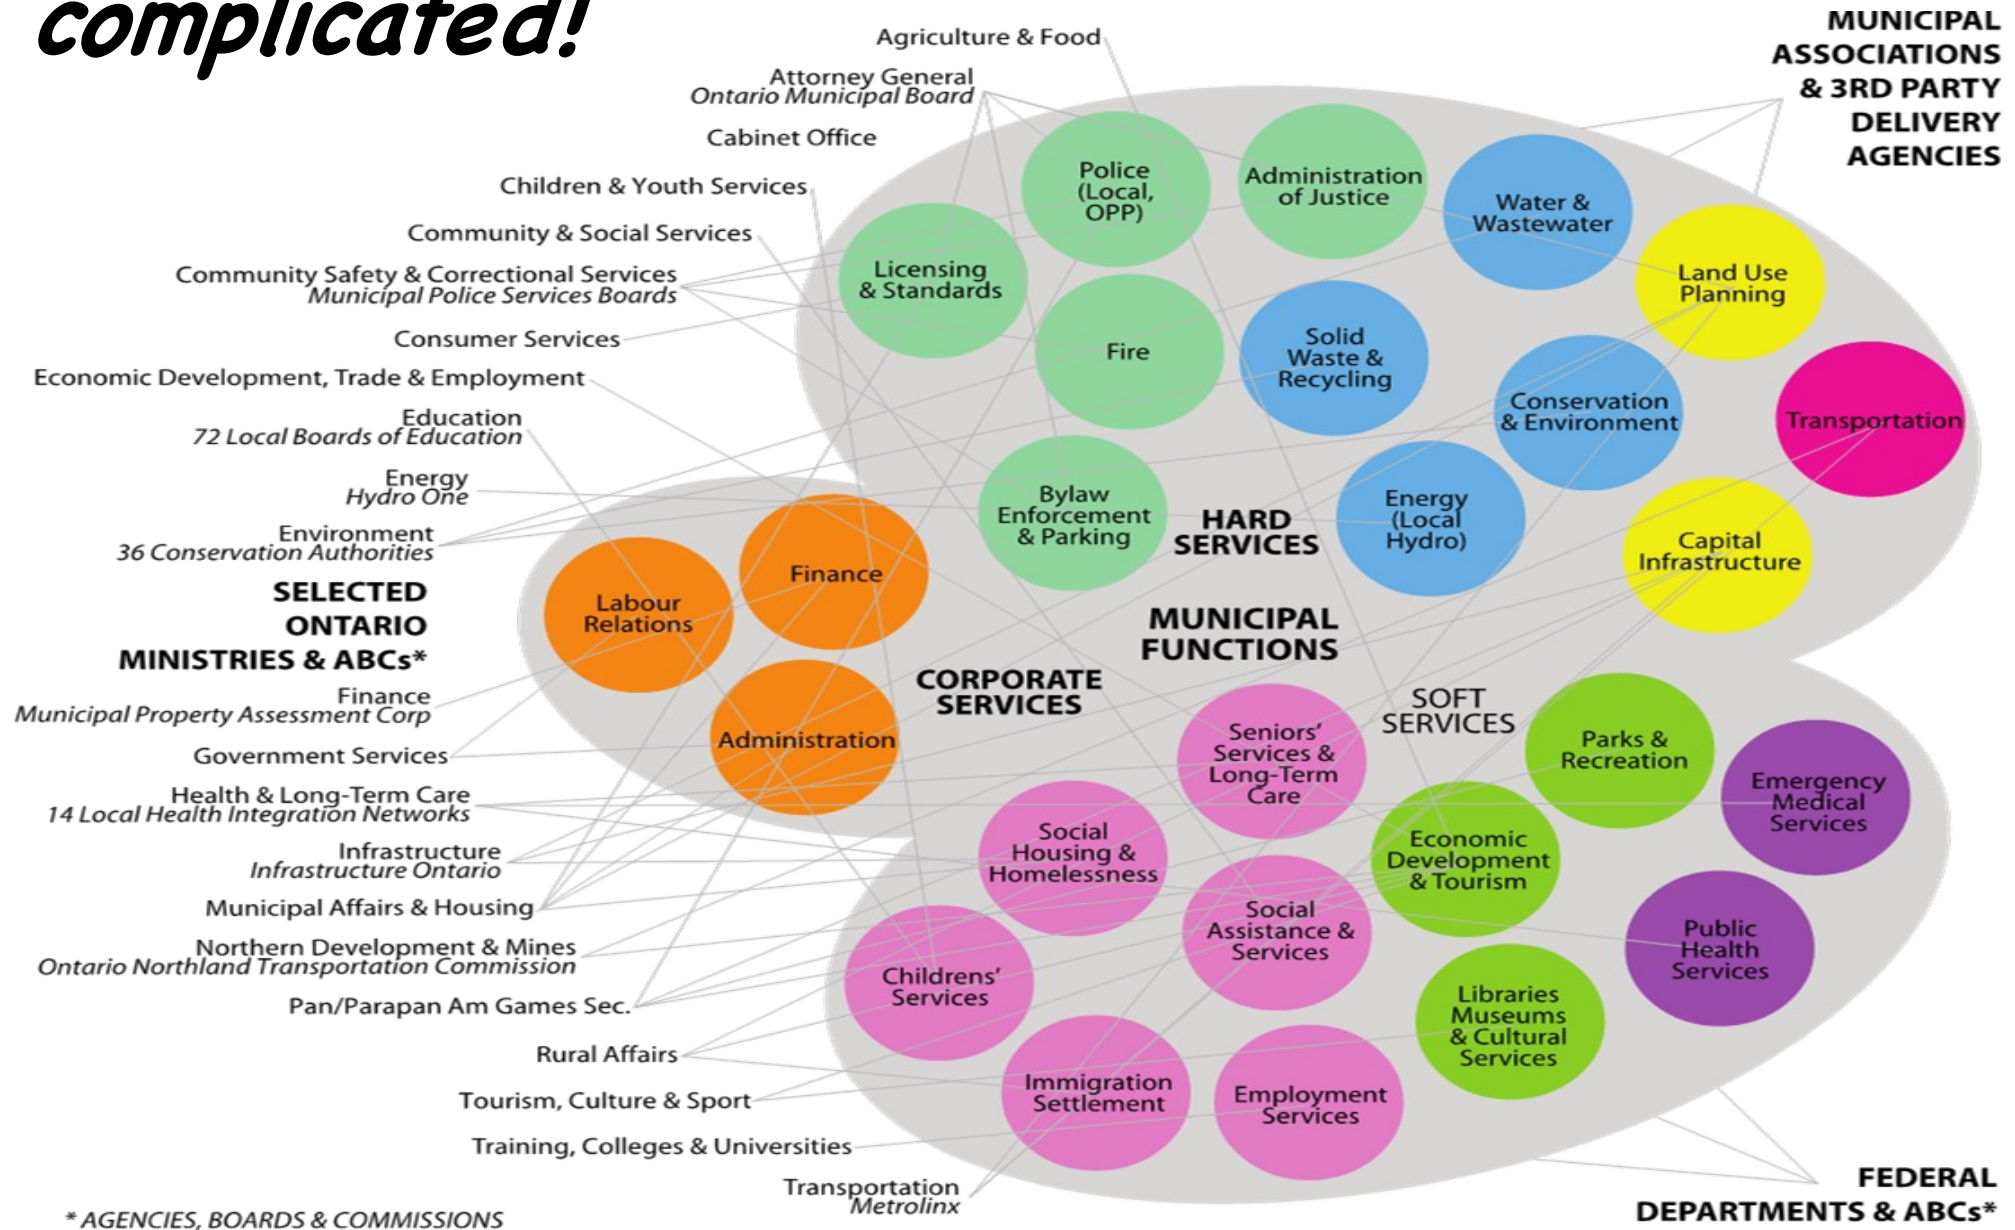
complicated!

Agriculture & Food
Attorney General
Ontario Municipal Board
Cabinet Office
Children & Youth Services
Community & Social Services
Community Safety & Correctional Services
Municipal Police Services Boards
Consumer Services
Economic Development, Trade & Employment
Education
72 Local Boards of Education
Energy
Hydro One
Environment
36 Conservation Authorities

SELECTED ONTARIO MINISTRIES & ABCs*

Finance
Municipal Property Assessment Corp
Government Services
Health & Long-Term Care
14 Local Health Integration Networks
Infrastructure
Infrastructure Ontario
Municipal Affairs & Housing
Northern Development & Mines
Ontario Northland Transportation Commission
Pan/Parapan Am Games Sec.
Rural Affairs
Tourism, Culture & Sport
Training, Colleges & Universities
Transportation
Metrolinx

* AGENCIES, BOARDS & COMMISSIONS

MUNICIPAL ASSOCIATIONS & 3RD PARTY DELIVERY AGENCIES

Police (Local, OPP)
Administration of Justice
Water & Wastewater
Licensing & Standards
Land Use Planning
Fire
Solid Waste & Recycling
Conservation & Environment
Transportation
Bylaw Enforcement & Parking
HARD SERVICES
Energy (Local Hydro)
Capital Infrastructure
Finance
Labour Relations
MUNICIPAL FUNCTIONS
CORPORATE SERVICES
Administration
Seniors' Services & Long-Term Care
SOFT SERVICES
Parks & Recreation
Emergency Medical Services
Social Housing & Homelessness
Economic Development & Tourism
Social Assistance & Services
Public Health Services
Childrens' Services
Libraries Museums & Cultural Services
Immigration Settlement
Employment Services

FEDERAL DEPARTMENTS & ABCs*